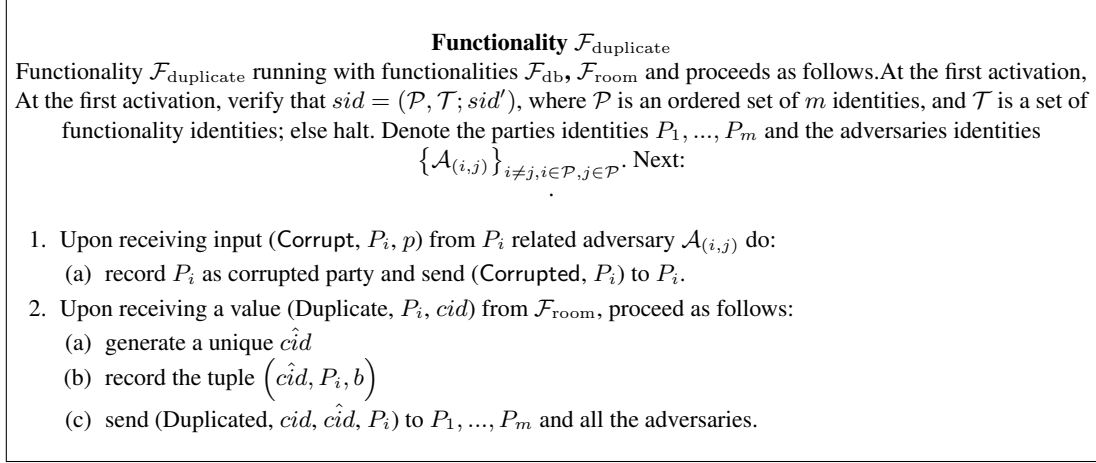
**Functionality $\mathcal{F}_{\text{duplicate}}$**

Functionality $\mathcal{F}_{\text{duplicate}}$ running with functionalities $\mathcal{F}_{\text{db}}$, $\mathcal{F}_{\text{room}}$ and proceeds as follows.At the first activation, At the first activation, verify that $sid = (\mathcal{P}, \mathcal{T}; sid')$, where $\mathcal{P}$ is an ordered set of $m$ identities, and $\mathcal{T}$ is a set of functionality identities; else halt. Denote the parties identities $P_1, ..., P_m$ and the adversaries identities $\left\{\mathcal{A}_{(i,j)}\right\}_{i \neq j, i \in \mathcal{P}, j \in \mathcal{P}}$. Next:
.

1. Upon receiving input (Corrupt, $P_i$, $p$) from $P_i$ related adversary $\mathcal{A}_{(i,j)}$ do:
   (a) record $P_i$ as corrupted party and send (Corrupted, $P_i$) to $P_i$.
2. Upon receiving a value (Duplicate, $P_i$, $cid$) from $\mathcal{F}_{\text{room}}$, proceed as follows:
   (a) generate a unique $\hat{cid}$
   (b) record the tuple $\left(\hat{cid}, P_i, b\right)$
   (c) send (Duplicated, $cid$, $\hat{cid}$, $P_i$) to $P_1, ..., P_m$ and all the adversaries.